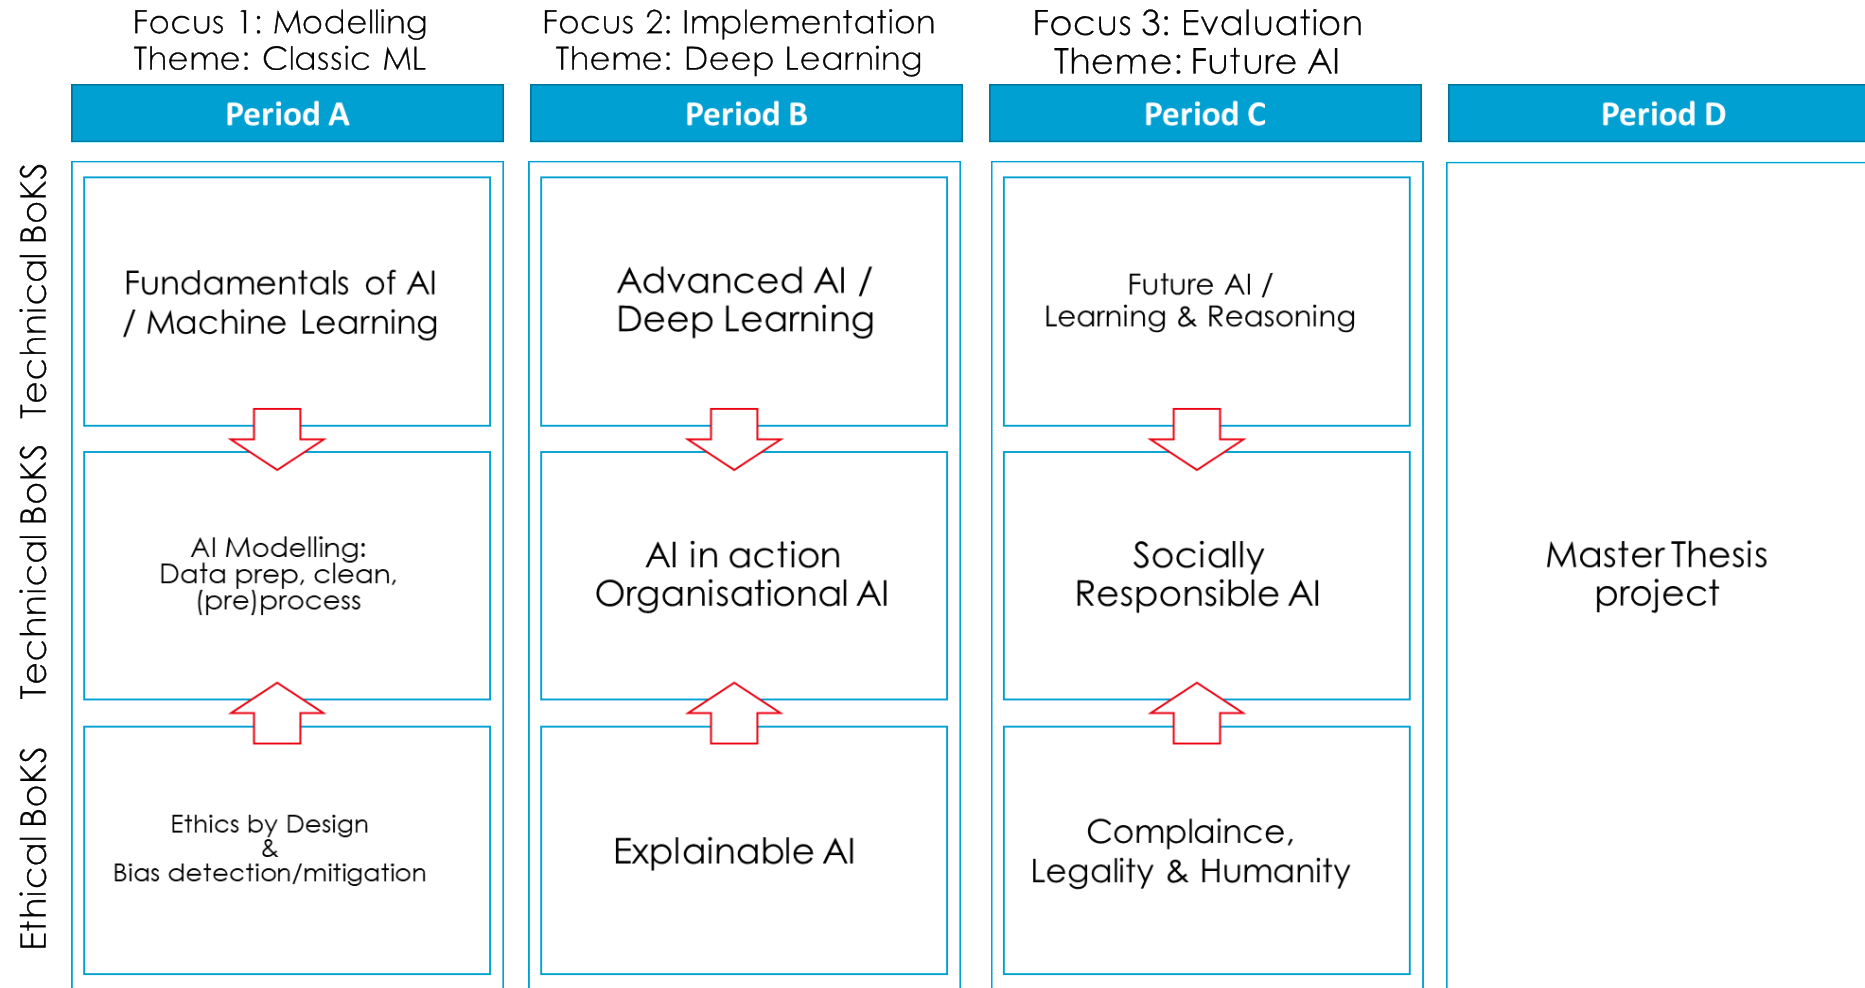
Focus 1: Modelling
Theme: Classic ML

Focus 2: Implementation
Theme: Deep Learning

Focus 3: Evaluation
Theme: Future AI

Period A

Period B

Period C

Period D

Technical BoKS

Technical BoKS

Ethical BoKS

Fundamentals of AI / Machine Learning

AI Modelling: Data prep, clean, (pre)process

Ethics by Design & Bias detection/mitigation

Advanced AI / Deep Learning

AI in action Organisational AI

Explainable AI

Future AI / Learning & Reasoning

Socially Responsible AI

Complaince, Legality & Humanity

Master Thesis project